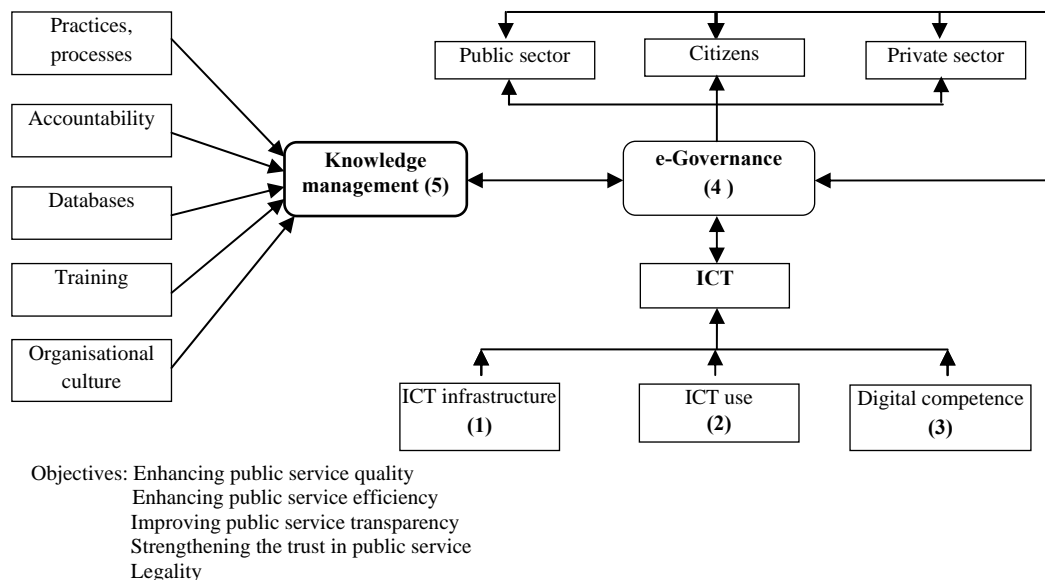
Practices, processes

Accountability

Databases

Training

Organisational culture

Knowledge management (5)

Public sector

Citizens

Private sector

e-Governance (4 )

ICT

ICT infrastructure (1)

ICT use (2)

Digital competence (3)

Objectives: Enhancing public service quality
Enhancing public service efficiency
Improving public service transparency
Strengthening the trust in public service
Legality